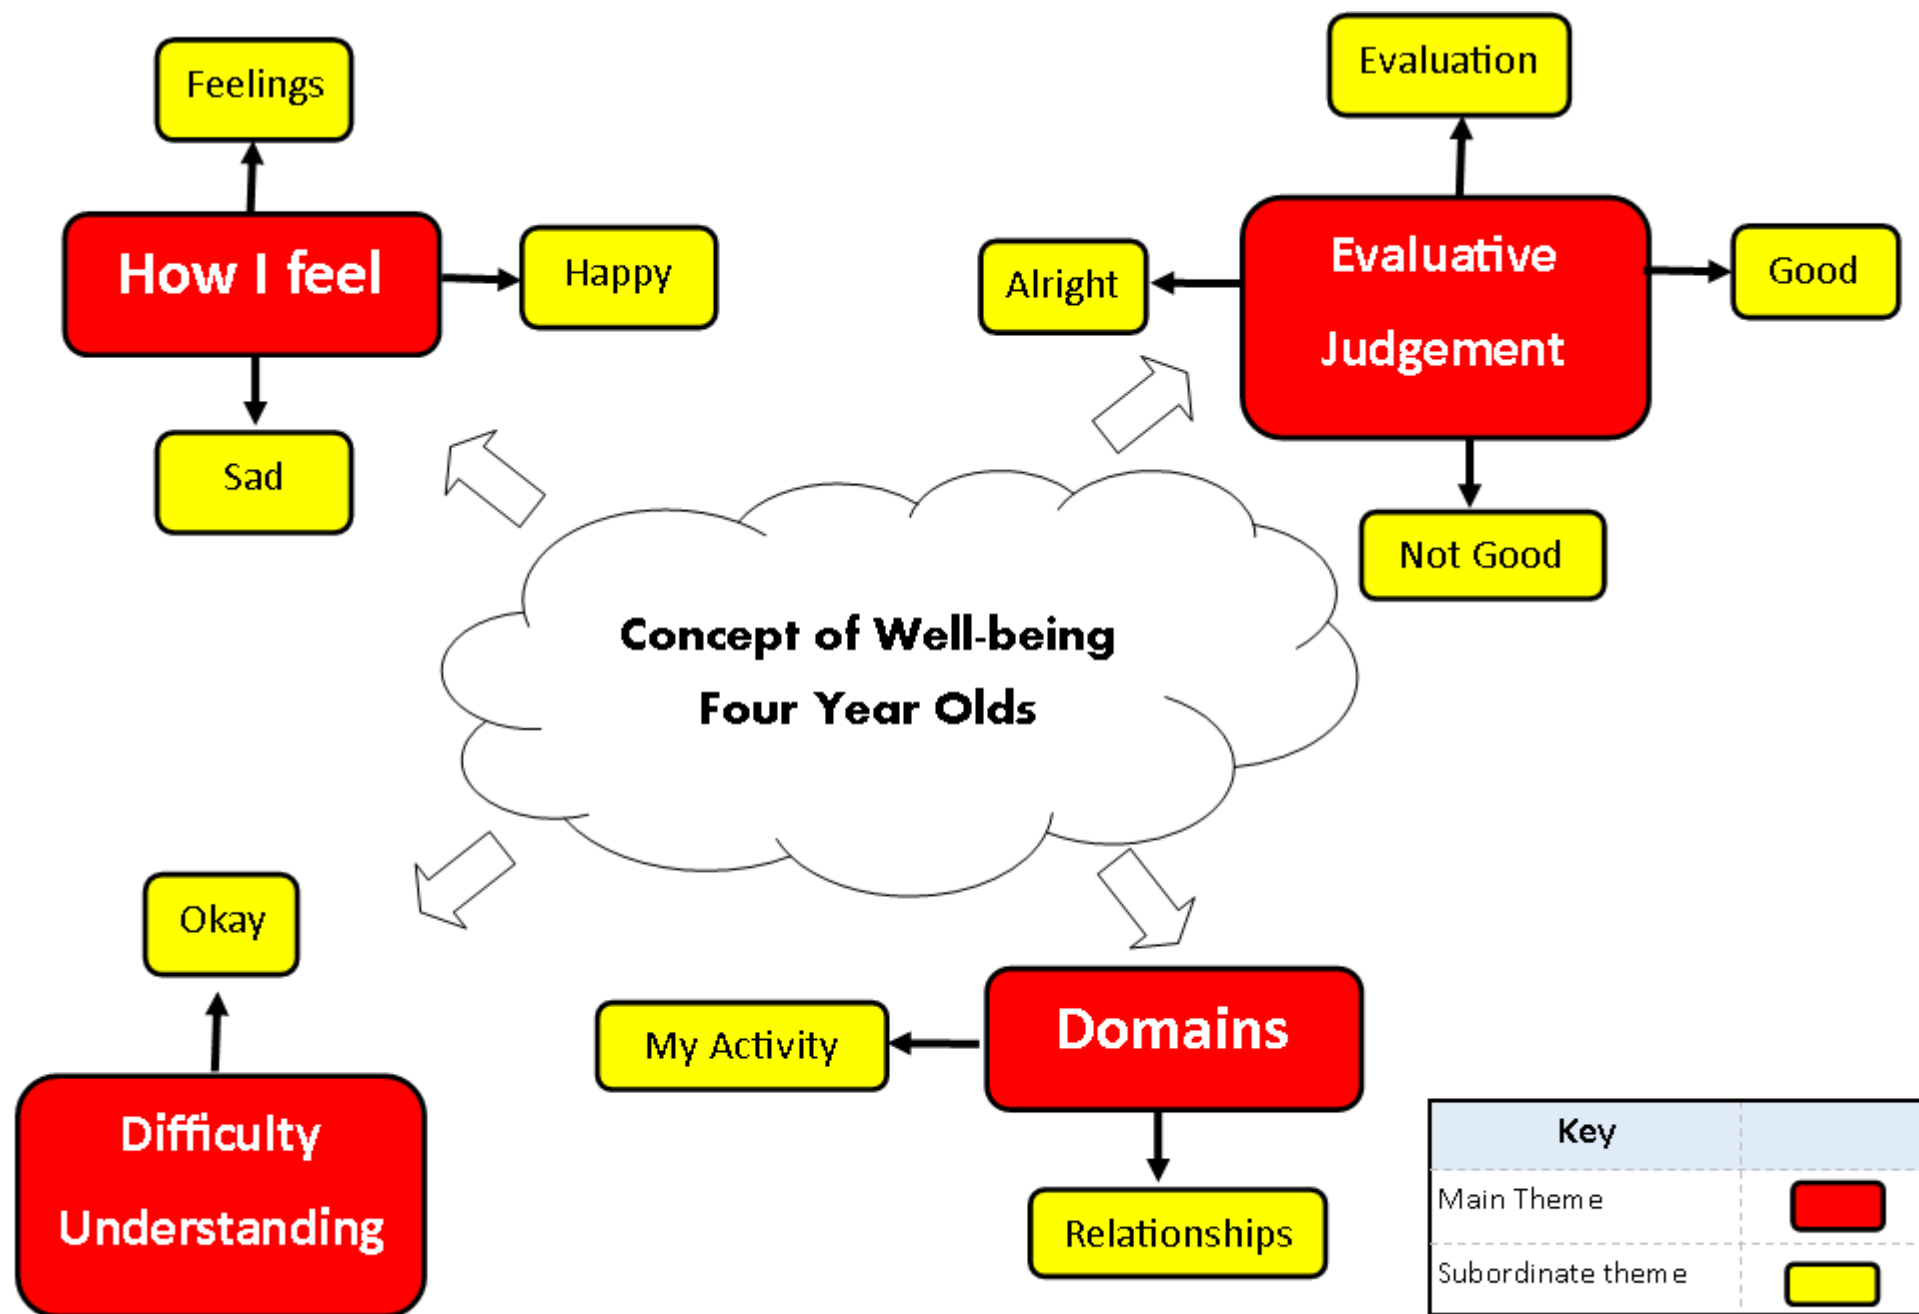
Feelings

How I feel

Happy

Sad

Evaluation

Alright

Evaluative Judgement

Good

Not Good

Concept of Well-being
Four Year Olds

Okay

Difficulty Understanding

My Activity

Domains

Relationships

| Key | |
|---|---|
| Main Theme | |
| Subordinate theme | |